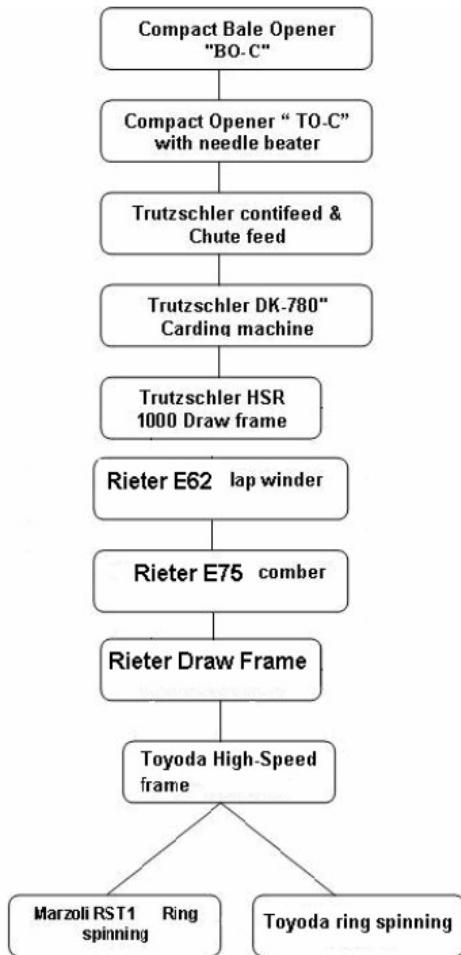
Compact Bale Opener "BO-C"

Compact Opener " TO-C" with needle beater

Trutzschler contifeed & Chute feed

Trutzschler DK-780" Carding machine

Trutzschler HSR 1000 Draw frame

Rieter E62 lap winder

Rieter E75 comber

Rieter Draw Frame

Toyoda High-Speed frame

Marzoli RST1 Ring spinning

Toyoda ring spinning